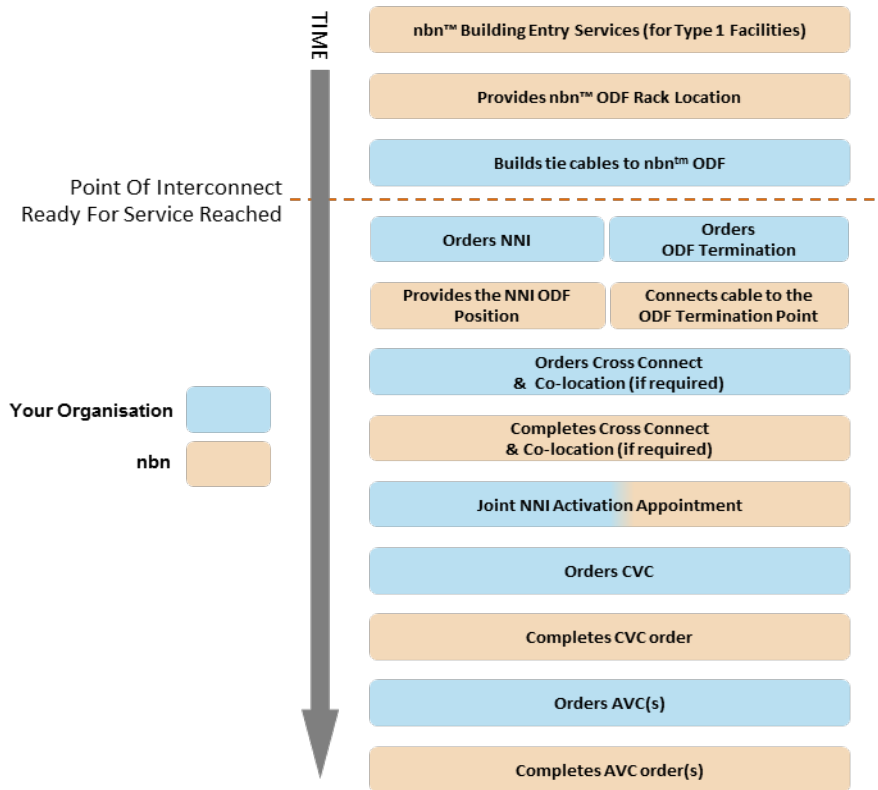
TIME

nbn™ Building Entry Services (for Type 1 Facilities)

Provides nbn™ ODF Rack Location

Builds tie cables to nbn$^{tm}$ ODF

Point Of Interconnect Ready For Service Reached

Orders NNI

Orders ODF Termination

Provides the NNI ODF Position

Connects cable to the ODF Termination Point

Orders Cross Connect & Co-location (if required)

Your Organisation

nbn

Completes Cross Connect & Co-location (if required)

Joint NNI Activation Appointment

Orders CVC

Completes CVC order

Orders AVC(s)

Completes AVC order(s)